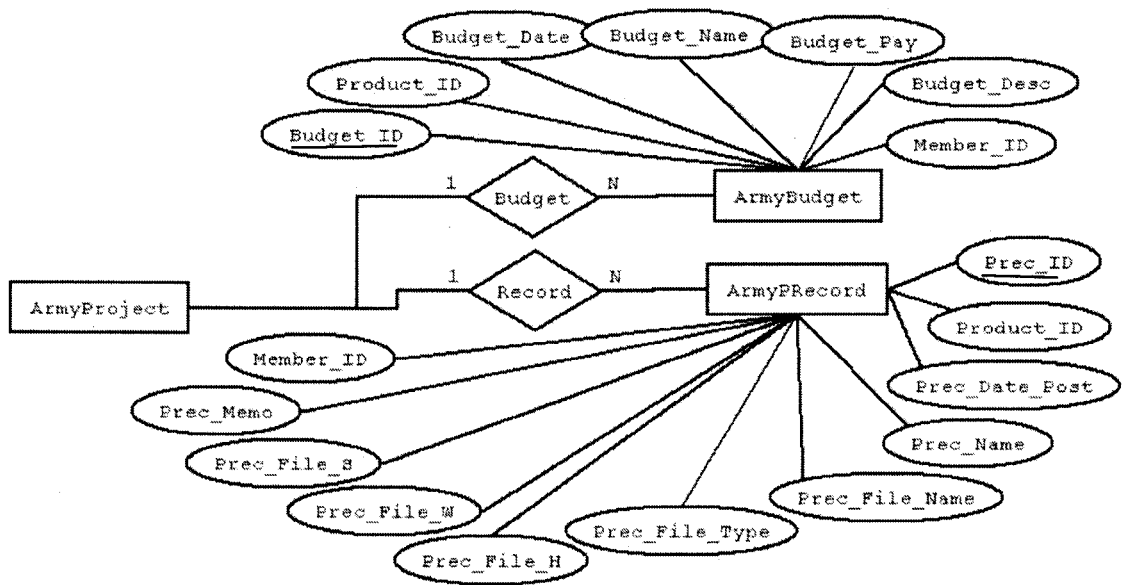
Budget_Date
Budget_Name
Budget_Pay
Product_ID
Budget_Desc
Budget_ID
Member_ID
1
Budget
N
ArmyBudget
1
Record
N
ArmyPRecord
Prec_ID
ArmyProject
Product_ID
Member_ID
Prec_Date_Post
Prec_Memo
Prec_Name
Prec_File_S
Prec_File_Name
Prec_File_W
Prec_File_Type
Prec_File_H